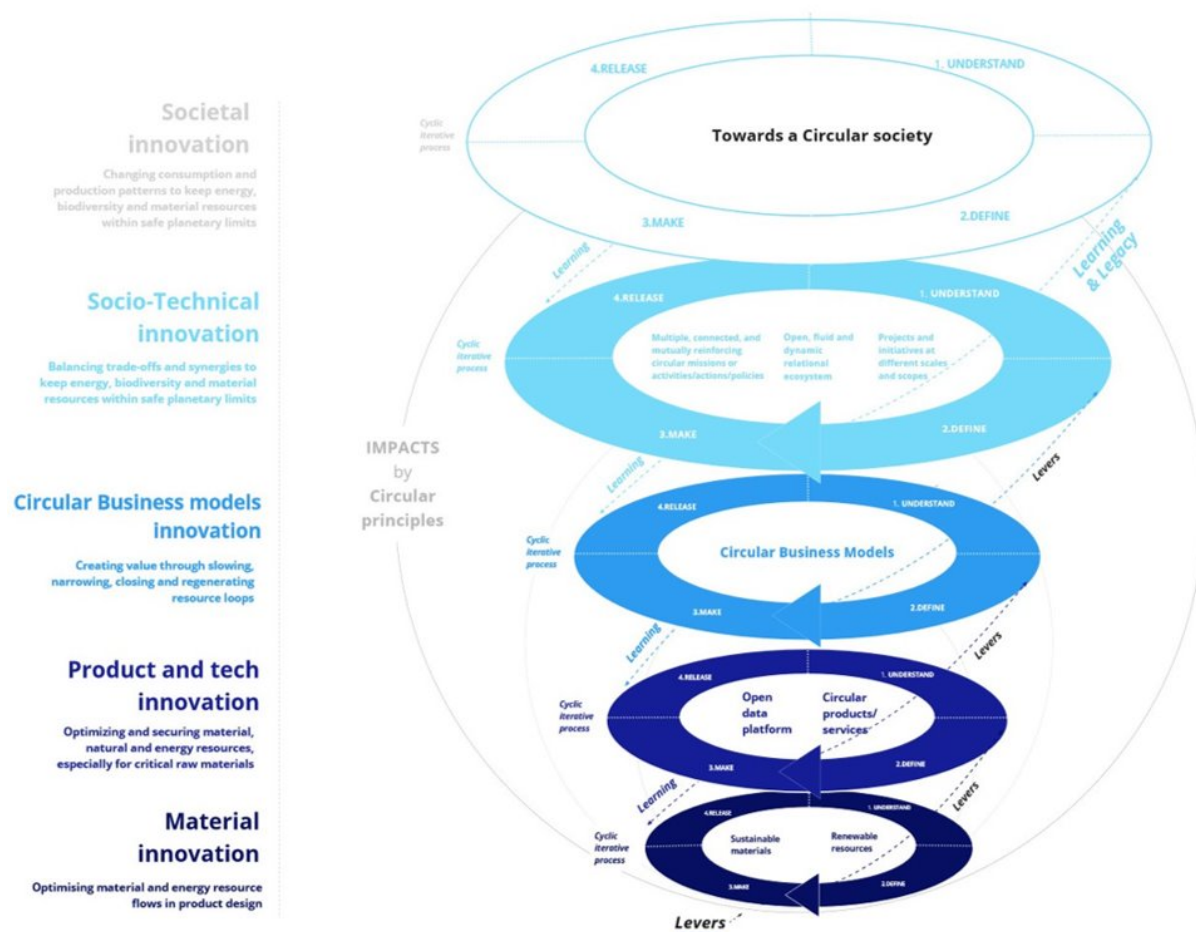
Societal innovation

Changing consumption and production patterns to keep energy, biodiversity and material resources within safe planetary limits

Socio-Technical innovation

Balancing trade-offs and synergies to keep energy, biodiversity and material resources within safe planetary limits

Circular Business models innovation

Creating value through slowing, narrowing, closing and regenerating resource loops

Product and tech innovation

Optimizing and securing material, natural and energy resources, especially for critical raw materials

Material innovation

Optimising material and energy resource flows in product design

4.RELEASE

1. UNDERSTAND

Cyclic iterative process

Towards a Circular society

3.MAKE

2.DEFINE

Learning

Learning & Legacy

4.RELEASE

1. UNDERSTAND

Cyclic iterative process

Multiple, connected, and mutually reinforcing circular missions or activities/actions/policies

Open, fluid and dynamic relational ecosystem

Projects and initiatives at different scales and scopes

3.MAKE

2.DEFINE

IMPACTS by Circular principles

Learning

Levers

4.RELEASE

1. UNDERSTAND

Cyclic iterative process

Circular Business Models

3.MAKE

2.DEFINE

Learning

Levers

4.RELEASE

1. UNDERSTAND

Cyclic iterative process

Open data platform

Circular products/ services

3.MAKE

2.DEFINE

Learning

Levers

4.RELEASE

1. UNDERSTAND

Cyclic iterative process

Sustainable materials

Renewable resources

3.MAKE

2.DEFINE

Levers